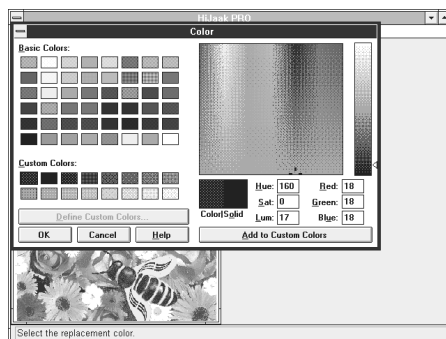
HiJaak PRO

Color

Basic Colors:

Custom Colors:

Define Custom Colors...

OK

Cancel

Help

Color|Solid

Hue: 160

Sat: 0

Lum: 17

Red: 18

Green: 18

Blue: 18

Add to Custom Colors

Select the replacement color.